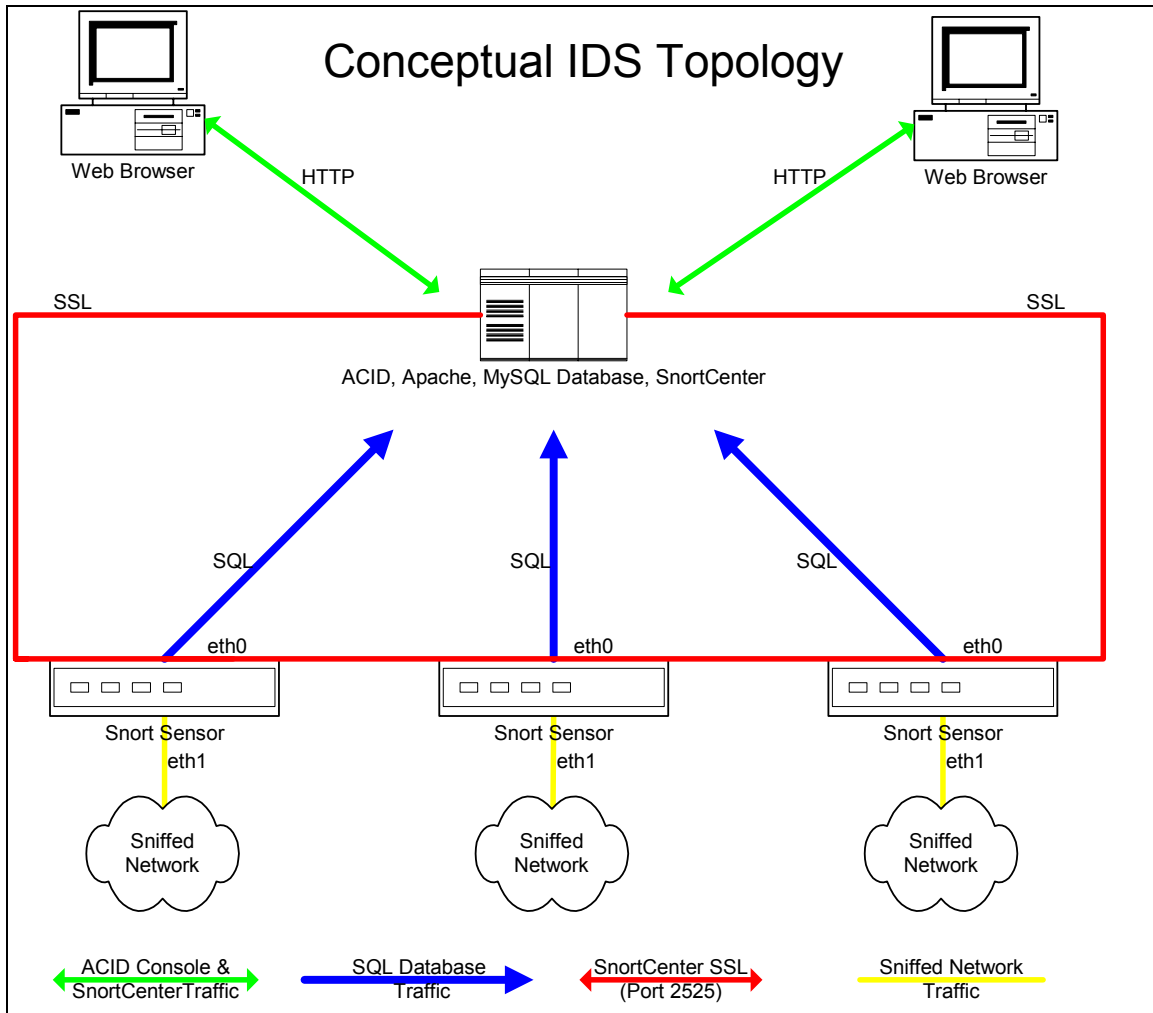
Conceptual IDS Topology

Web Browser

HTTP

HTTP

Web Browser

SSL

SSL

ACID, Apache, MySQL Database, SnortCenter

SQL

SQL

SQL

eth0

eth0

eth0

Snort Sensor

eth1

Snort Sensor

eth1

Snort Sensor

eth1

Sniffed Network

Sniffed Network

Sniffed Network

ACID Console & SnortCenterTraffic

SQL Database Traffic

SnortCenter SSL (Port 2525)

Sniffed Network Traffic